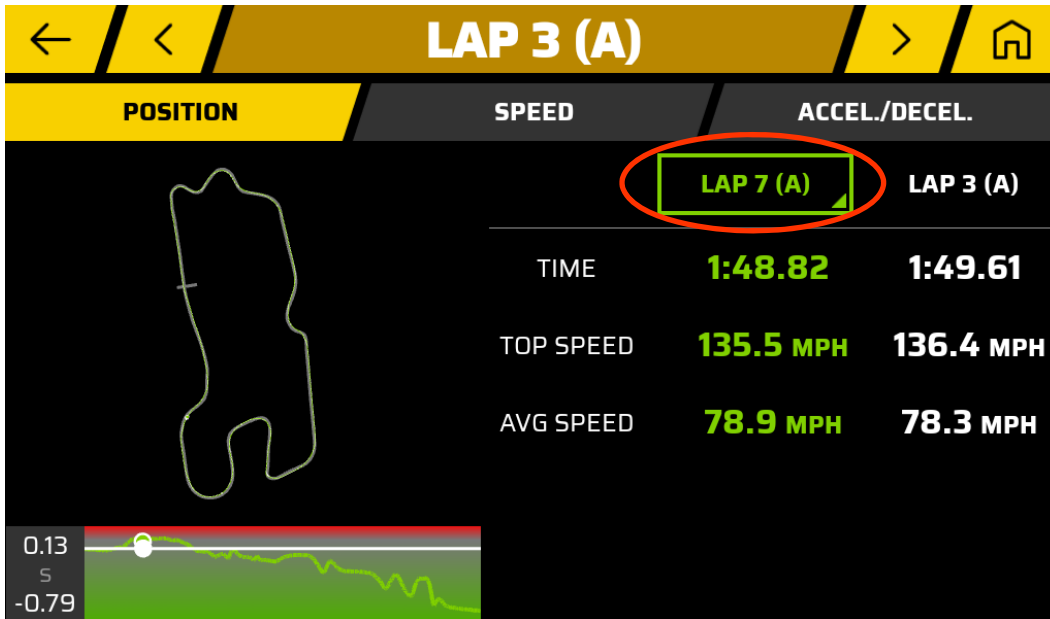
LAP 3 (A)

POSITION

SPEED

ACCEL./DECEL.

| | LAP 7 (A) | LAP 3 (A) |
|---|---|---|
| TIME | 1:48.82 | 1:49.61 |
| TOP SPEED | 135.5 MPH | 136.4 MPH |
| AVG SPEED | 78.9 MPH | 78.3 MPH |

0.13
S
-0.79